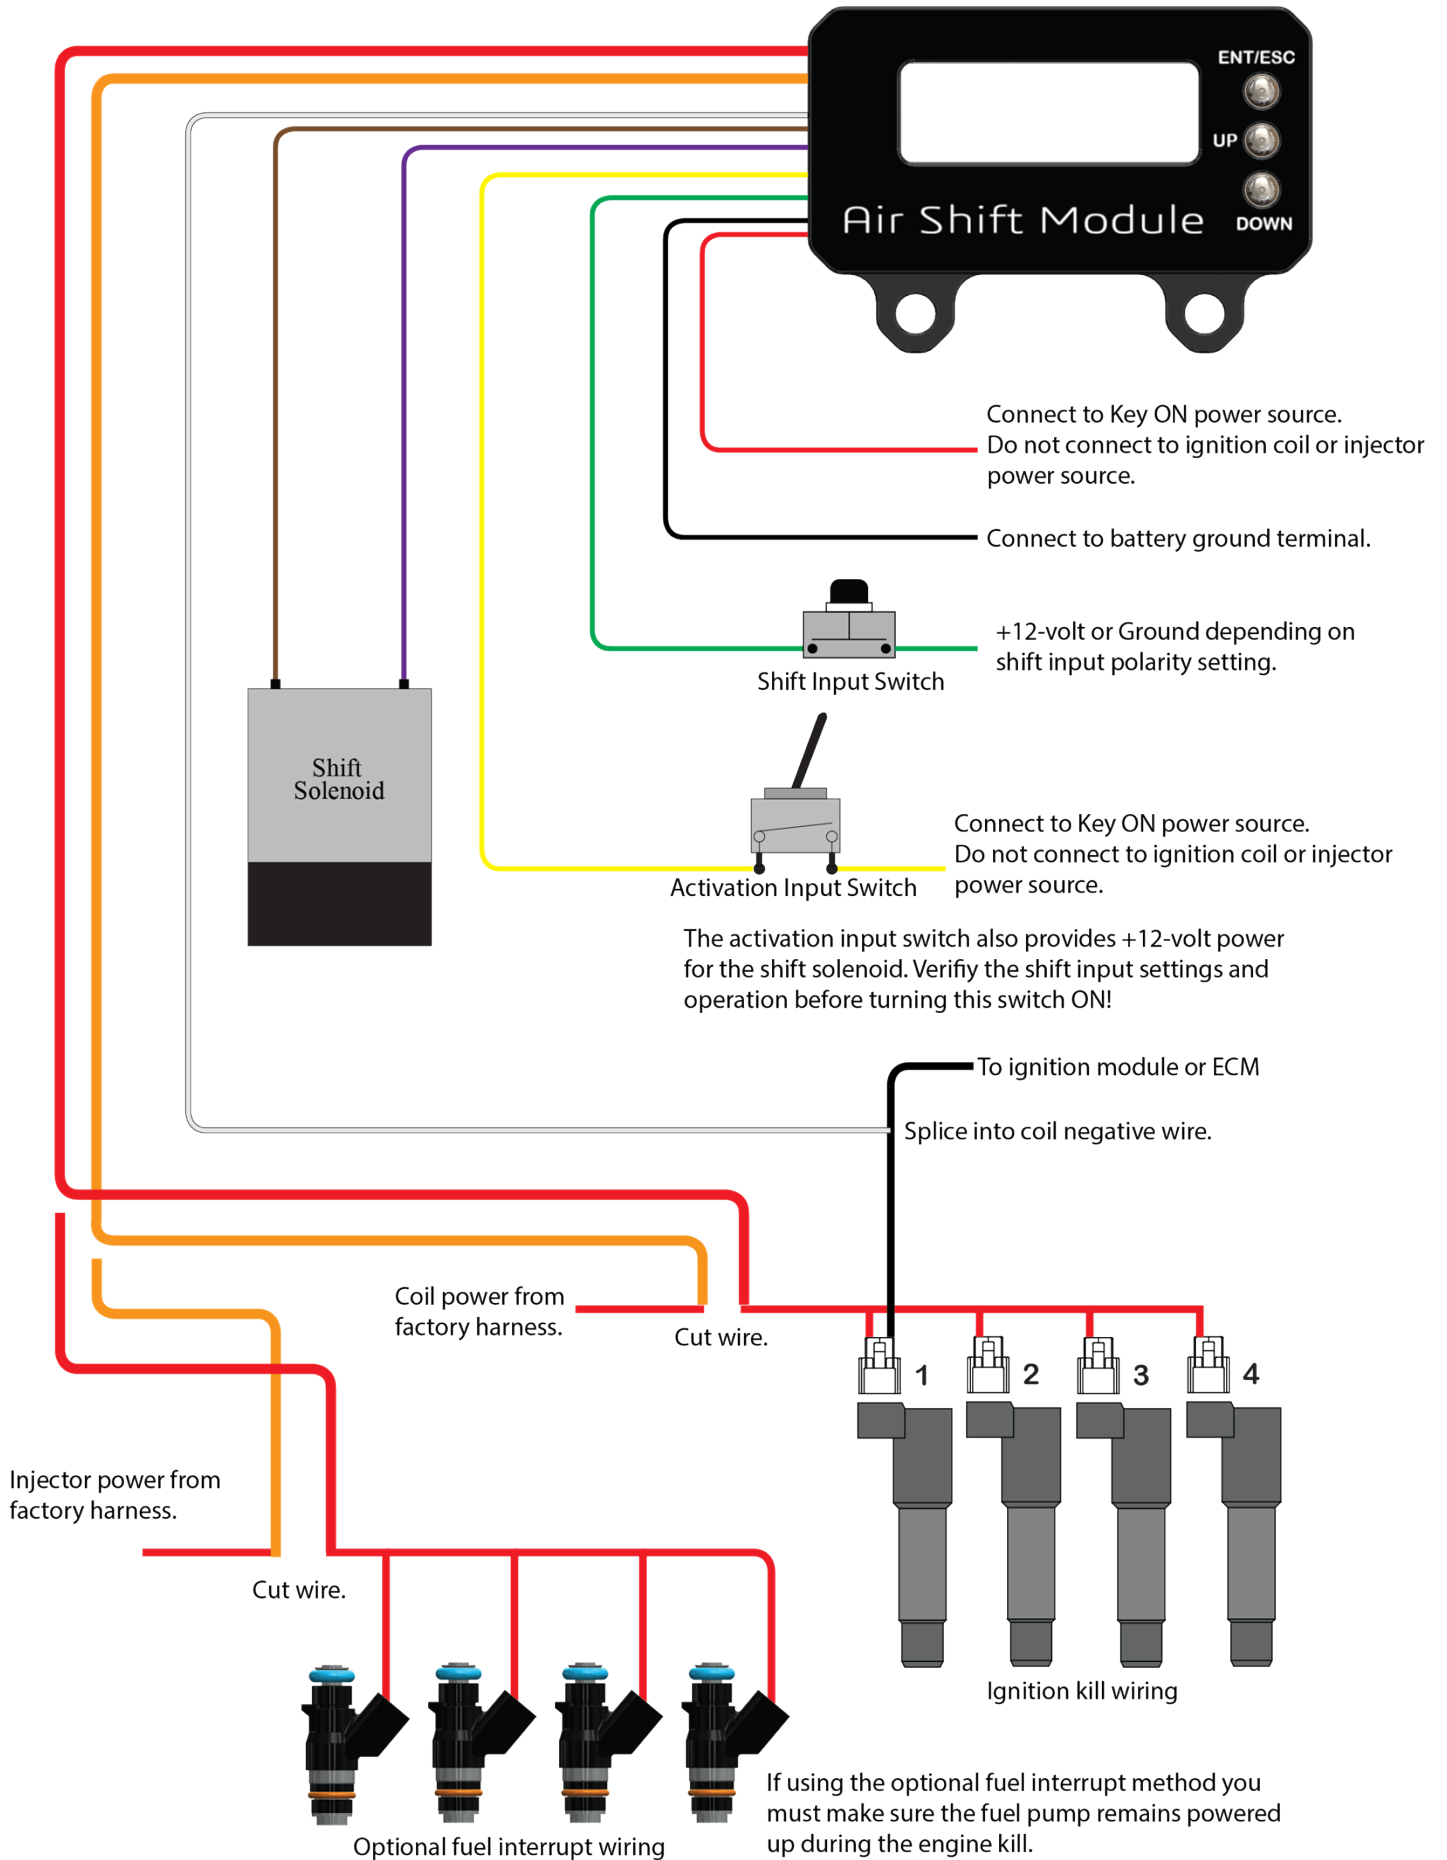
ENT/ESC
UP
Air Shift Module
DOWN

Connect to Key ON power source. Do not connect to ignition coil or injector power source.

Connect to battery ground terminal.

+12-volt or Ground depending on shift input polarity setting.

Shift Input Switch

Shift Solenoid

Activation Input Switch

Connect to Key ON power source. Do not connect to ignition coil or injector power source.

The activation input switch also provides +12-volt power for the shift solenoid. Verify the shift input settings and operation before turning this switch ON!

To ignition module or ECM

Splice into coil negative wire.

Coil power from factory harness.

Cut wire.

1
2
3
4

Injector power from factory harness.

Cut wire.

Ignition kill wiring

If using the optional fuel interrupt method you must make sure the fuel pump remains powered up during the engine kill.

Optional fuel interrupt wiring